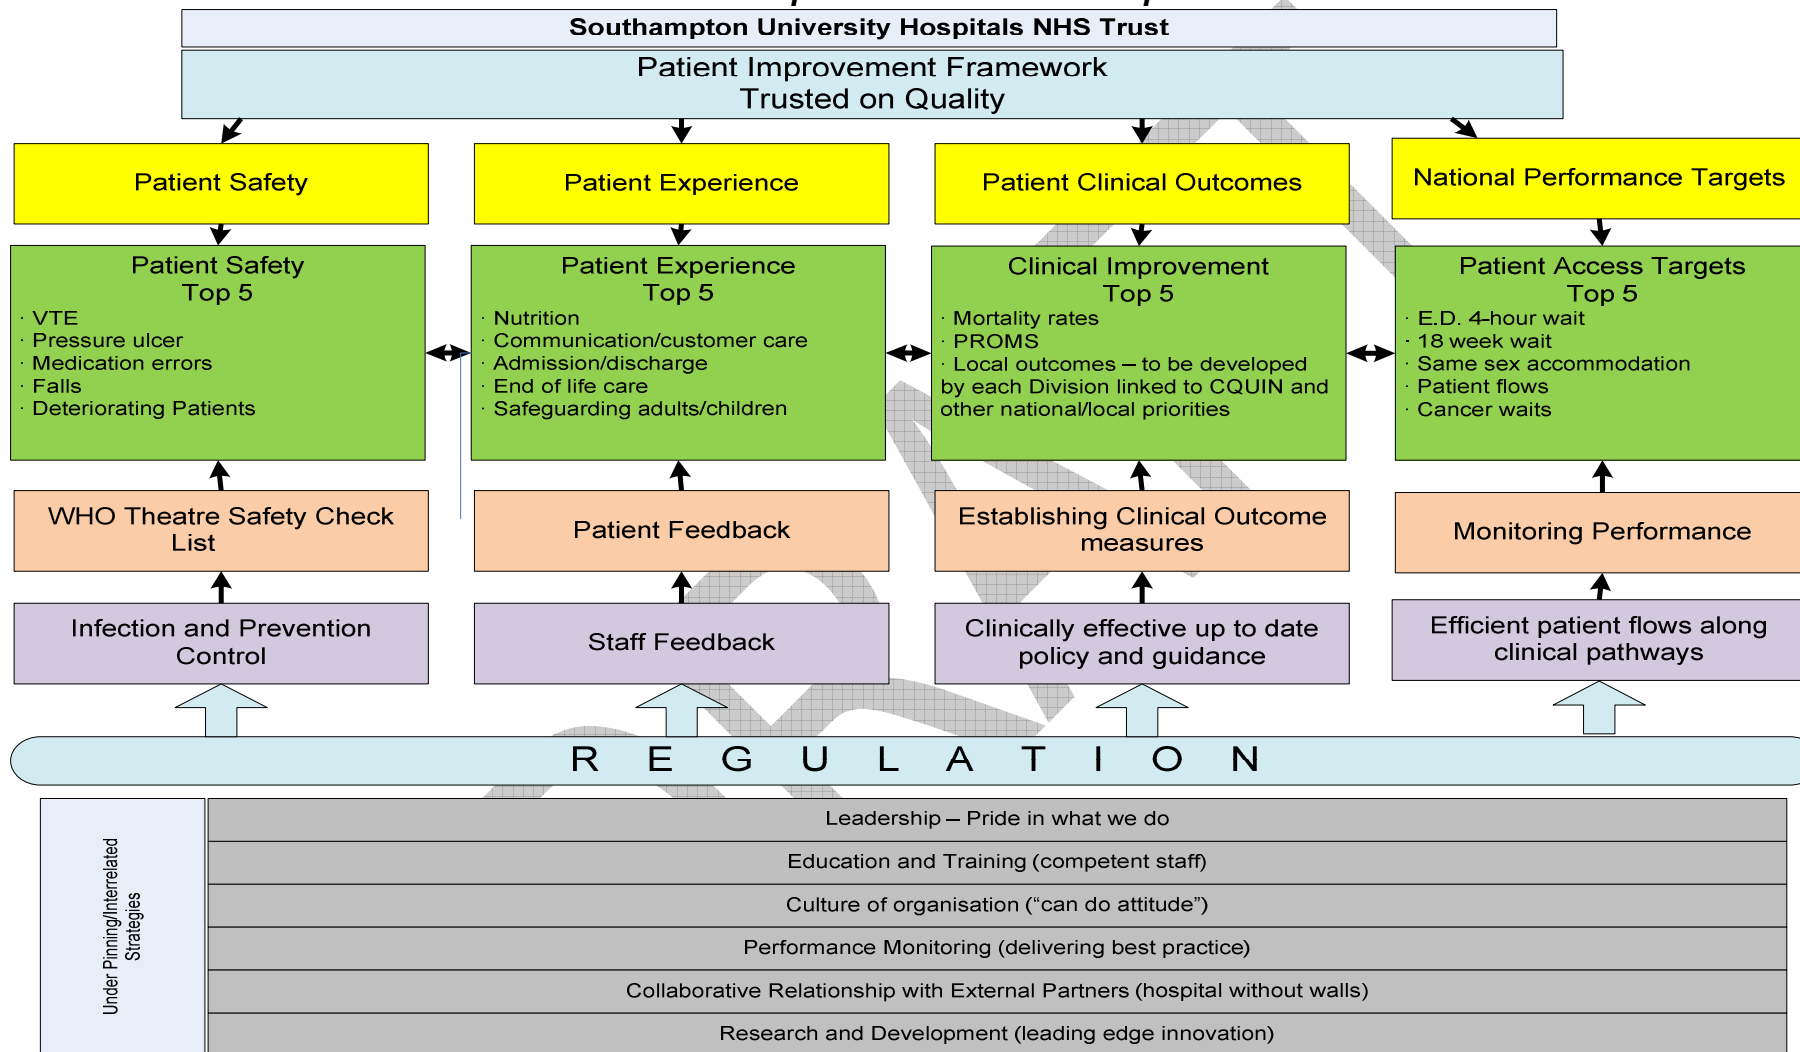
Southampton University Hospitals NHS Trust

Patient Improvement Framework
Trusted on Quality

Patient Safety

Patient Experience

Patient Clinical Outcomes

National Performance Targets

Patient Safety
Top 5
· VTE
· Pressure ulcer
· Medication errors
· Falls
· Deteriorating Patients

Patient Experience
Top 5
· Nutrition
· Communication/customer care
· Admission/discharge
· End of life care
· Safeguarding adults/children

Clinical Improvement
Top 5
· Mortality rates
· PROMS
· Local outcomes – to be developed by each Division linked to CQUIN and other national/local priorities

Patient Access Targets
Top 5
· E.D. 4-hour wait
· 18 week wait
· Same sex accommodation
· Patient flows
· Cancer waits

WHO Theatre Safety Check List

Patient Feedback

Establishing Clinical Outcome measures

Monitoring Performance

Infection and Prevention Control

Staff Feedback

Clinically effective up to date policy and guidance

Efficient patient flows along clinical pathways

R E G U L A T I O N

Under Pinning/Interrelated Strategies

Leadership – Pride in what we do

Education and Training (competent staff)

Culture of organisation (“can do attitude”)

Performance Monitoring (delivering best practice)

Collaborative Relationship with External Partners (hospital without walls)

Research and Development (leading edge innovation)